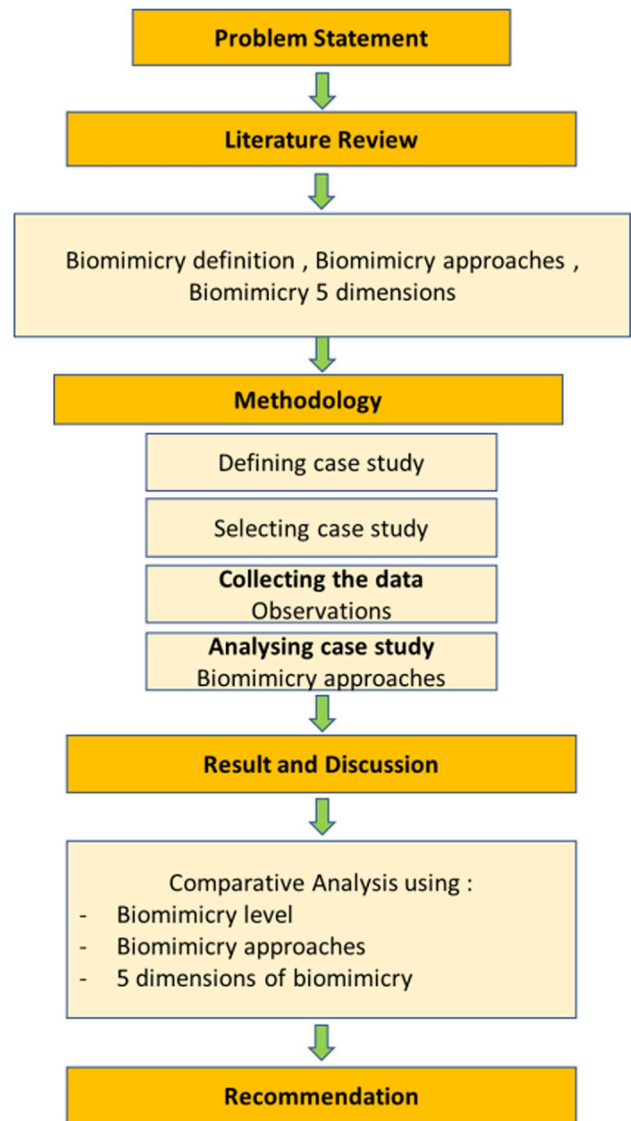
Problem Statement

Literature Review

Biomimicry definition , Biomimicry approaches , Biomimicry 5 dimensions

Methodology

Defining case study

Selecting case study

**Collecting the data**
Observations

**Analysing case study**
Biomimicry approaches

Result and Discussion

Comparative Analysis using :
- Biomimicry level
- Biomimicry approaches
- 5 dimensions of biomimicry

Recommendation